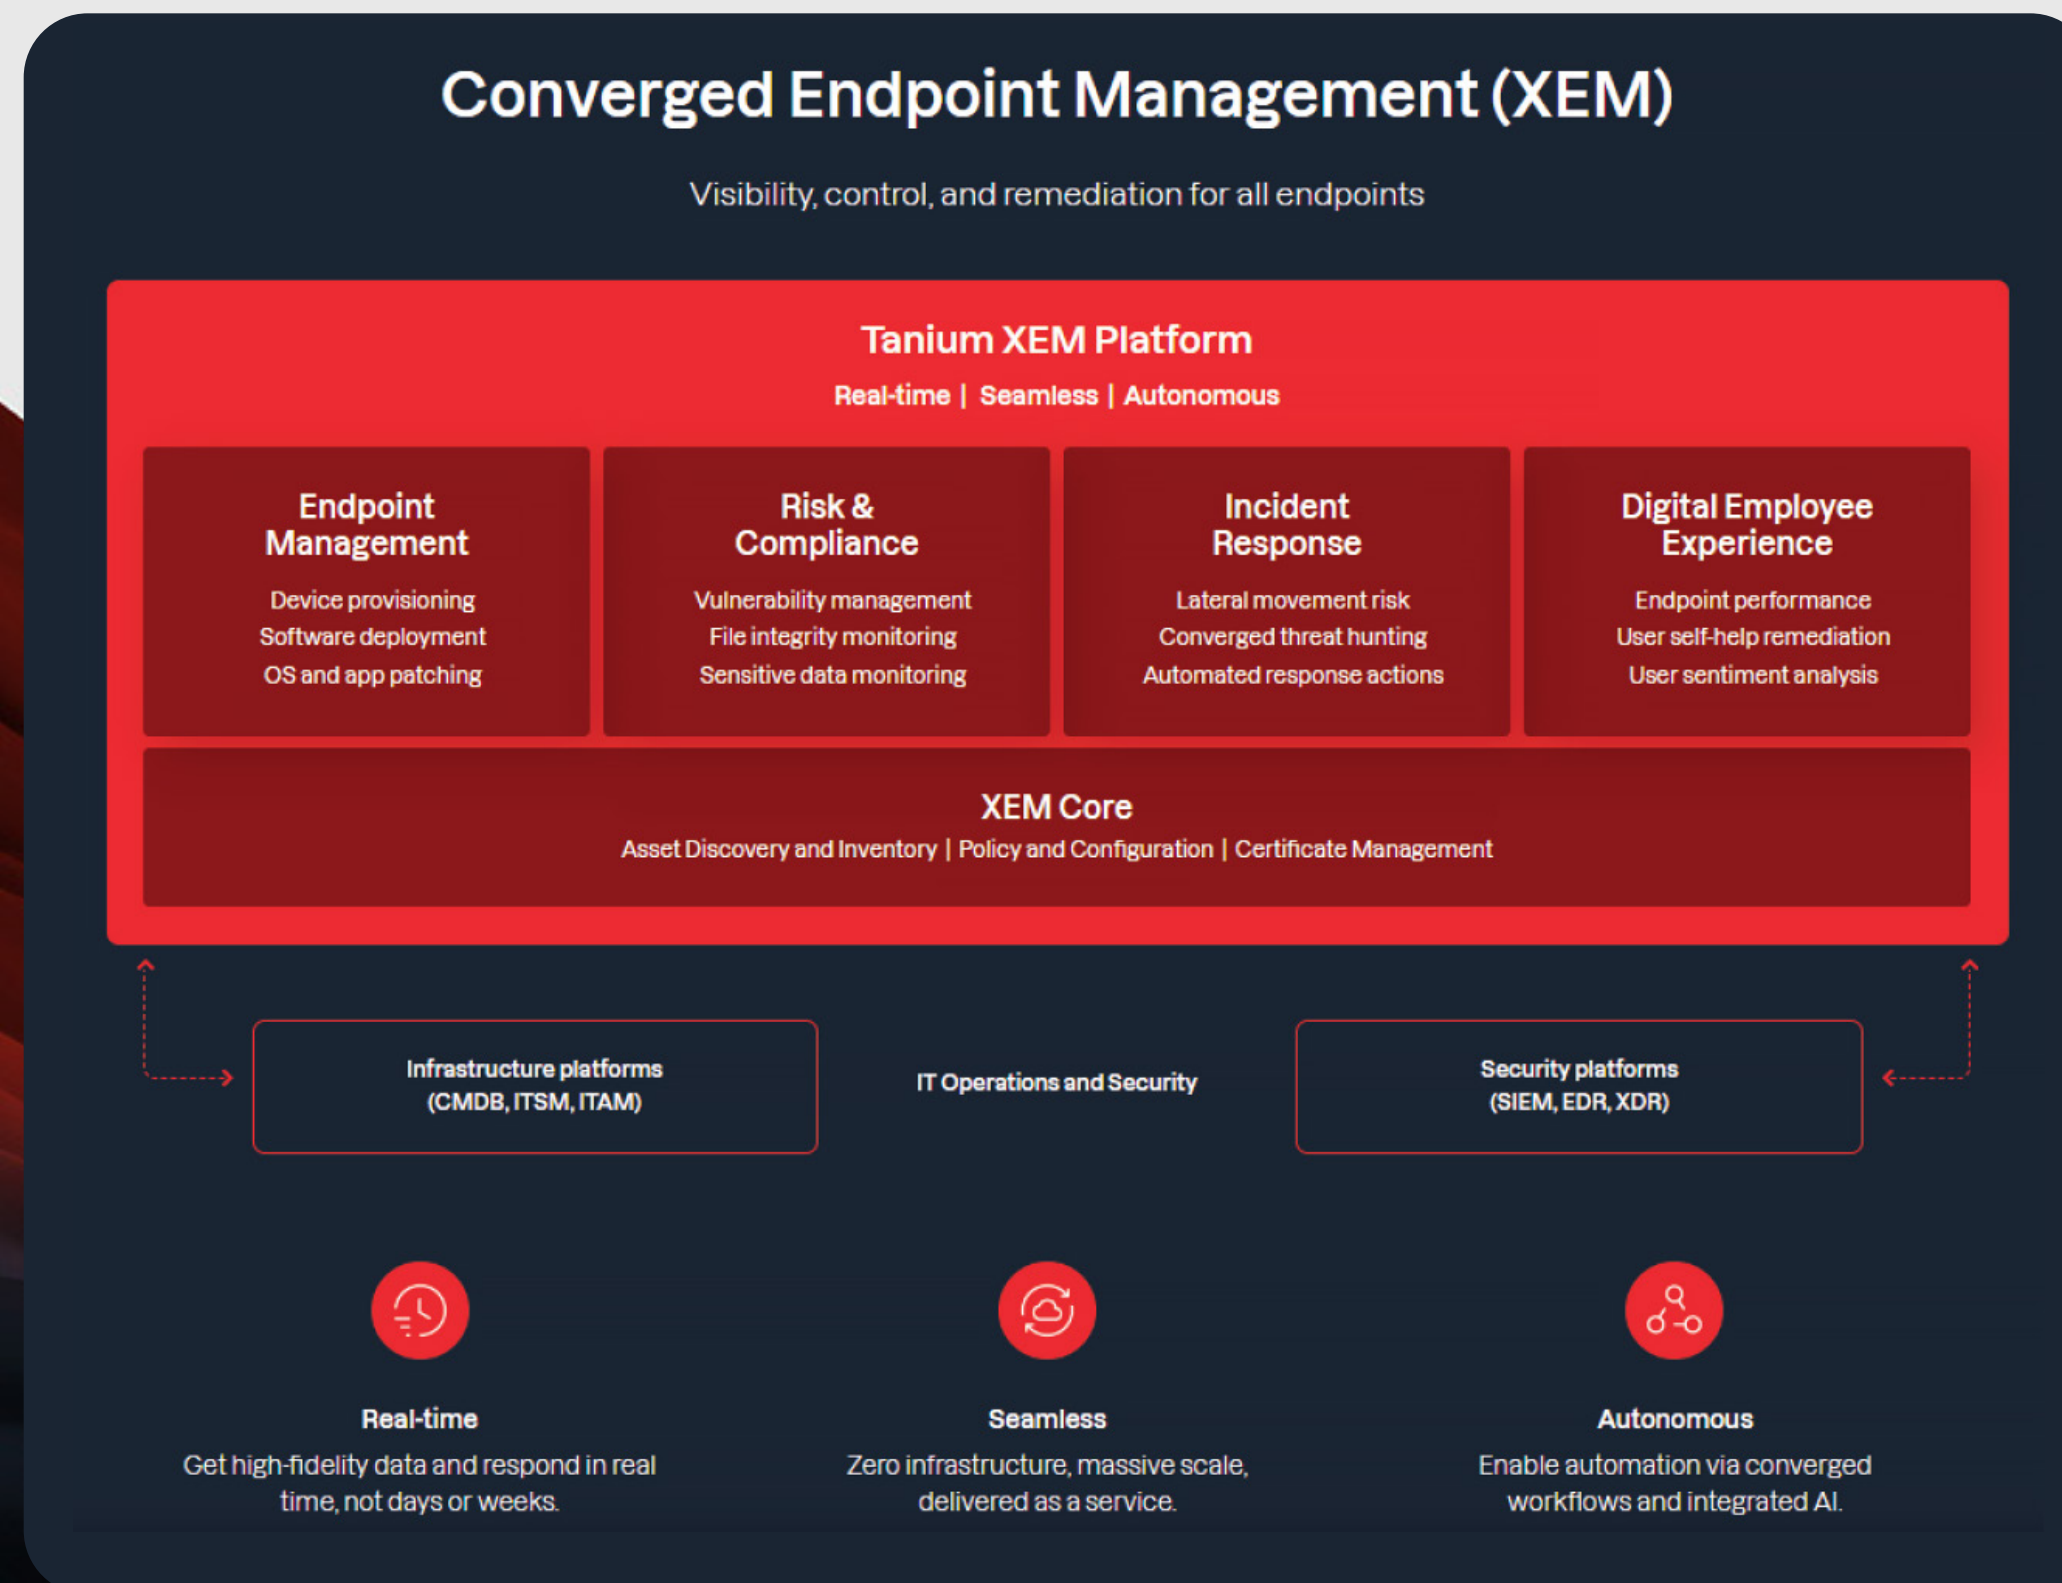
Converged Endpoint Management (XEM)

Visibility, control, and remediation for all endpoints

Tanium XEM Platform

Real-time | Seamless | Autonomous

Endpoint Management
Device provisioning
Software deployment
OS and app patching

Risk & Compliance
Vulnerability management
File integrity monitoring
Sensitive data monitoring

Incident Response
Lateral movement risk
Converged threat hunting
Automated response actions

Digital Employee Experience
Endpoint performance
User self-help remediation
User sentiment analysis

XEM Core
Asset Discovery and Inventory | Policy and Configuration | Certificate Management

Infrastructure platforms
(CMDB, ITSM, ITAM)

IT Operations and Security

Security platforms
(SIEM, EDR, XDR)

Real-time
Get high-fidelity data and respond in real time, not days or weeks.

Seamless
Zero infrastructure, massive scale, delivered as a service.

Autonomous
Enable automation via converged workflows and integrated AI.